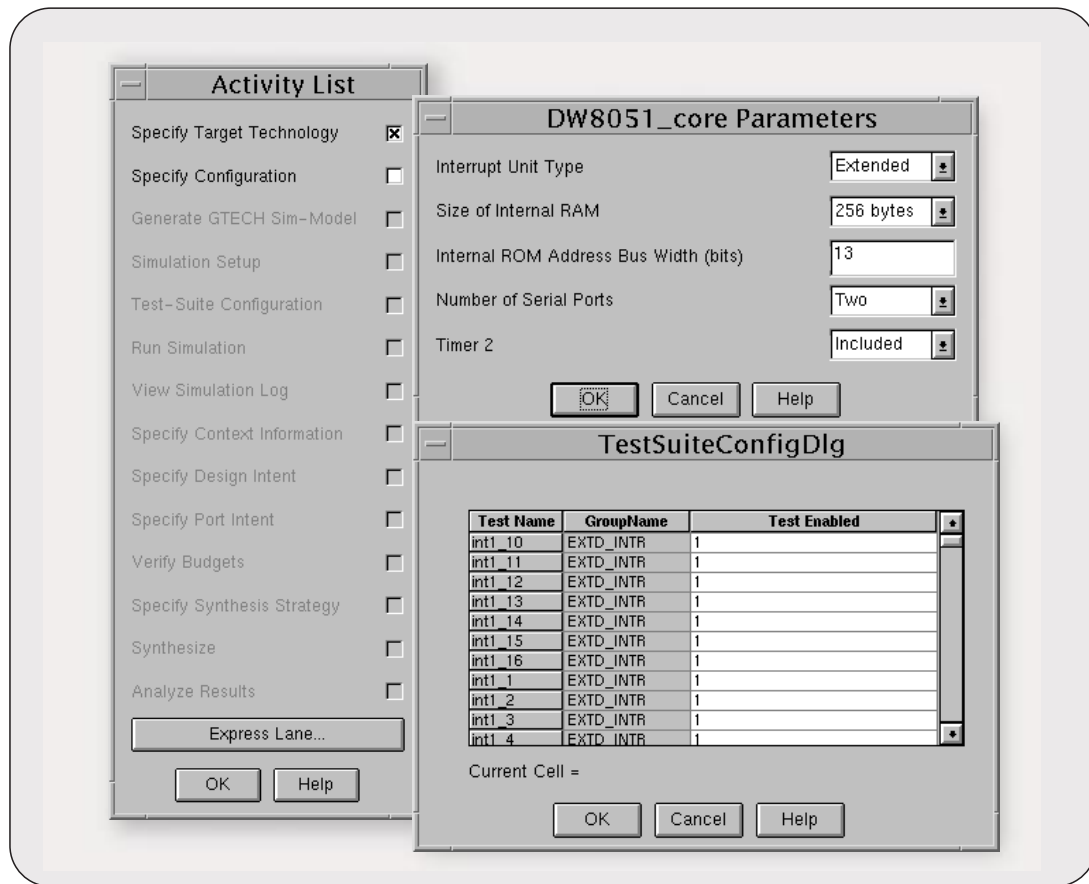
Activity List

Specify Target Technology

Specify Configuration

Generate GTECH Sim-Model

Simulation Setup

Test-Suite Configuration

Run Simulation

View Simulation Log

Specify Context Information

Specify Design Intent

Specify Port Intent

Verify Budgets

Specify Synthesis Strategy

Synthesize

Analyze Results

Express Lane...

OK Help

DW8051_core Parameters

Interrupt Unit Type Extended

Size of Internal RAM 256 bytes

Internal ROM Address Bus Width (bits) 13

Number of Serial Ports Two

Timer 2 Included

OK Cancel Help

TestSuiteConfigDlg

| Test Name | GroupName | Test Enabled |
|---|---|---|
| int1_10 | EXTD_INTR | 1 |
| int1_11 | EXTD_INTR | 1 |
| int1_12 | EXTD_INTR | 1 |
| int1_13 | EXTD_INTR | 1 |
| int1_14 | EXTD_INTR | 1 |
| int1_15 | EXTD_INTR | 1 |
| int1_16 | EXTD_INTR | 1 |
| int1_1 | EXTD_INTR | 1 |
| int1_2 | EXTD_INTR | 1 |
| int1_3 | EXTD_INTR | 1 |
| int1_4 | EXTD_INTR | 1 |

Current Cell =

OK Cancel Help